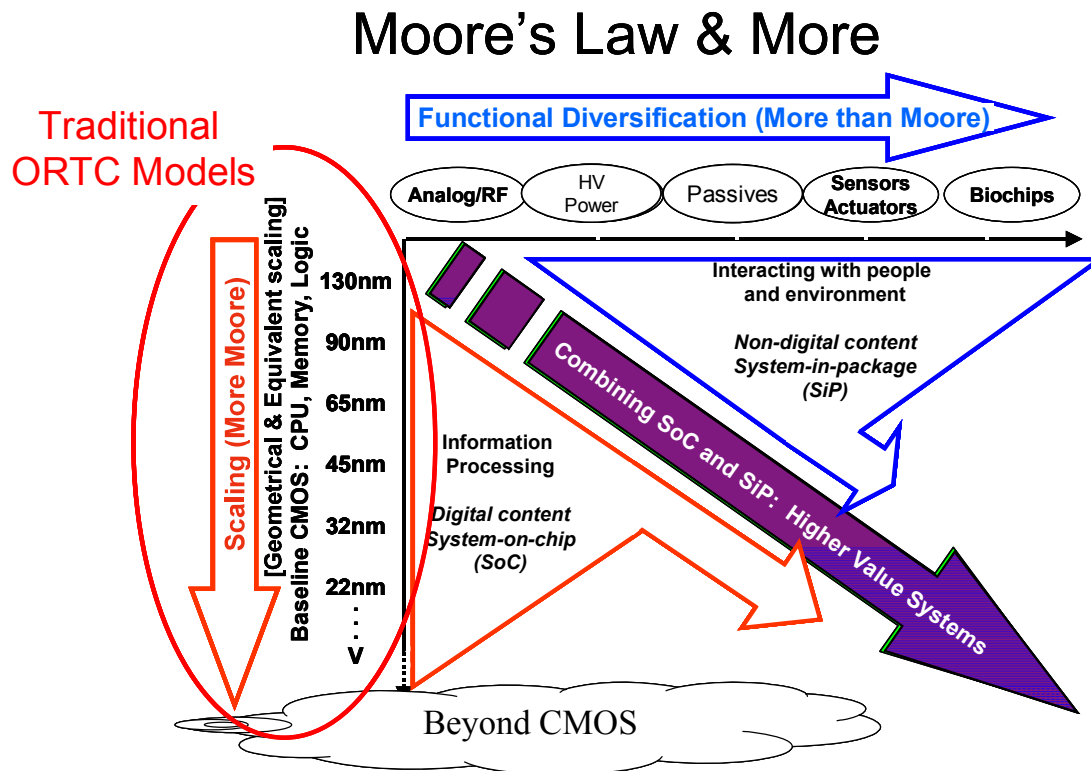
Moore's Law & More

Traditional ORTC Models

Functional Diversification (More than Moore)

Analog/RF

HV Power

Passives

Sensors Actuators

Biochips

Scaling (More Moore)

[Geometrical & Equivalent scaling] Baseline CMOS: CPU, Memory, Logic

130nm

90nm

65nm

45nm

32nm

22nm

. . .

V

Interacting with people and environment

Non-digital content System-in-package (SiP)

Combining SoC and SiP: Higher Value Systems

Information Processing

Digital content System-on-chip (SoC)

Beyond CMOS